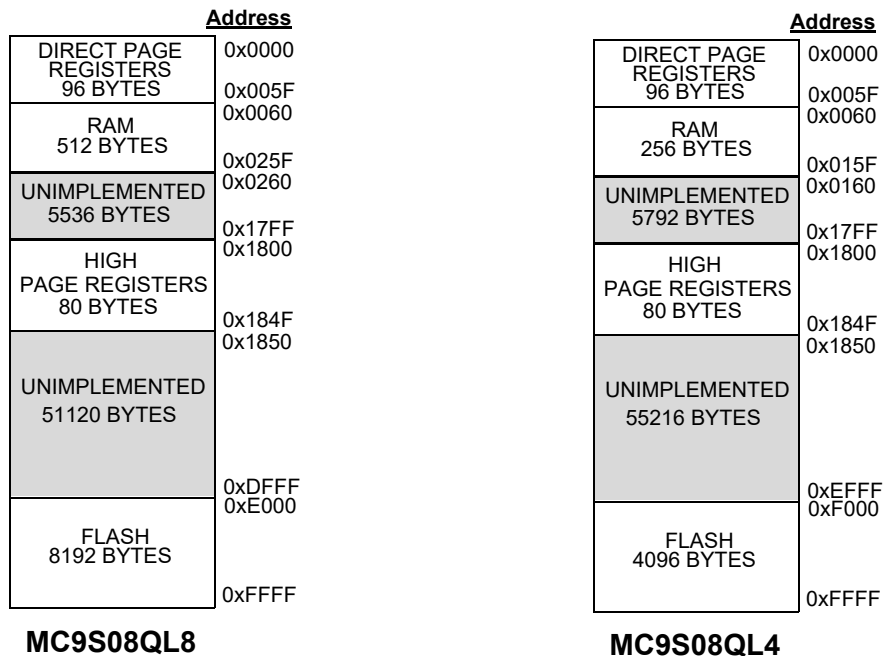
Address

DIRECT PAGE REGISTERS 96 BYTES
0x0000
0x005F
0x0060
RAM 512 BYTES
0x025F
0x0260
UNIMPLEMENTED 5536 BYTES
0x17FF
0x1800
HIGH PAGE REGISTERS 80 BYTES
0x184F
0x1850
UNIMPLEMENTED 51120 BYTES
0xDFFF
0xE000
FLASH 8192 BYTES
0xFFFF

MC9S08QL8

Address

DIRECT PAGE REGISTERS 96 BYTES
0x0000
0x005F
0x0060
RAM 256 BYTES
0x015F
0x0160
UNIMPLEMENTED 5792 BYTES
0x17FF
0x1800
HIGH PAGE REGISTERS 80 BYTES
0x184F
0x1850
UNIMPLEMENTED 55216 BYTES
0xEFFF
0xF000
FLASH 4096 BYTES
0xFFFF

MC9S08QL4